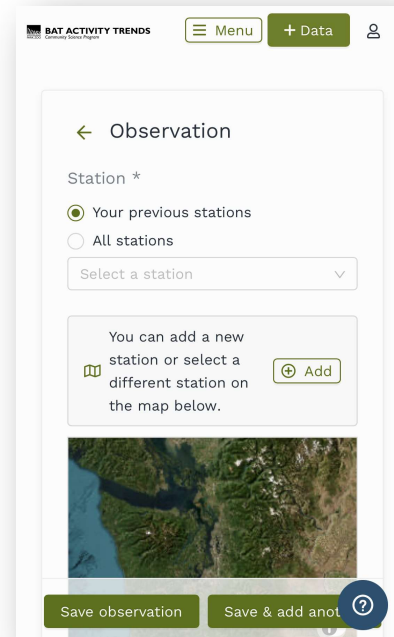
BAT ACTIVITY TRENDS
Community Science Program

Menu

+ Data

Observation

Station *

Your previous stations

All stations

Select a station

You can add a new station or select a different station on the map below.

Add

Save observation

Save & add anot

?